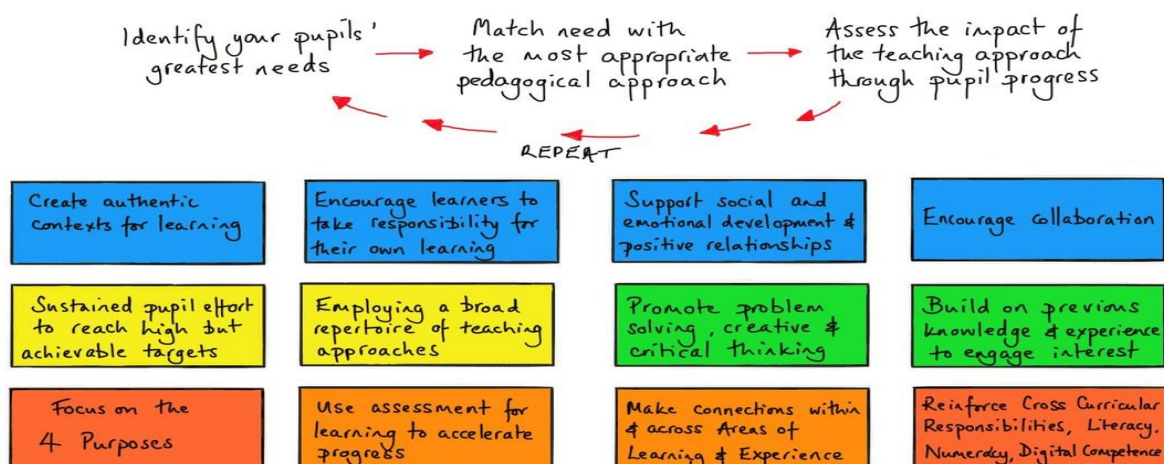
Identify your pupils' greatest needs

Match need with the most appropriate pedagogical approach

Assess the impact of the teaching approach through pupil progress

REPEAT

Create authentic contexts for learning

Encourage learners to take responsibility for their own learning

Support social and emotional development & positive relationships

Encourage collaboration

Sustained pupil effort to reach high but achievable targets

Employing a broad repertoire of teaching approaches

Promote problem solving, creative & critical thinking

Build on previous knowledge & experience to engage interest

Focus on the 4 Purposes

Use assessment for learning to accelerate progress

Make connections within & across Areas of Learning & Experience

Reinforce Cross Curricular Responsibilities, Literacy, Numeracy, Digital Competence